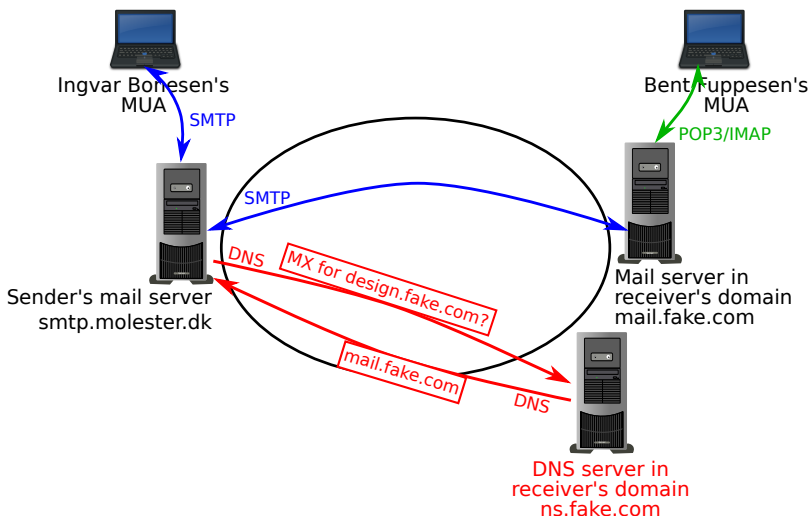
Ingvar Bonesen's MUA

Bent Fuppesen's MUA

SMTP

POP3/IMAP

SMTP

DNS

MX for design.fake.com?

Sender's mail server smtp.molester.dk

Mail server in receiver's domain mail.fake.com

mail.fake.com

DNS

DNS server in receiver's domain ns.fake.com